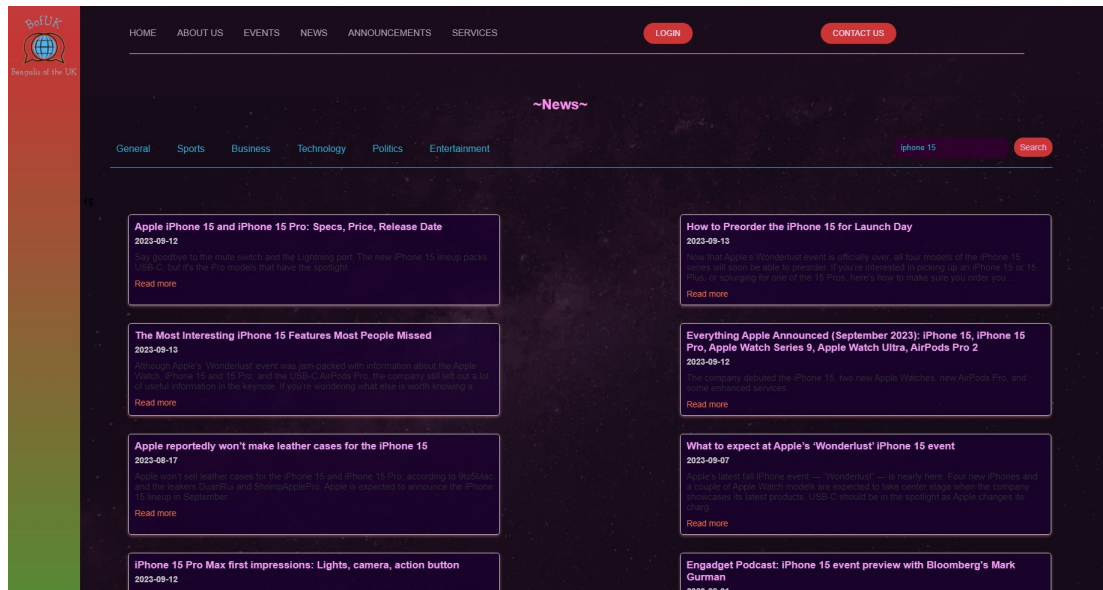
BofUK
Bengalis of the UK

HOME ABOUT US EVENTS NEWS ANNOUNCEMENTS SERVICES LOGIN CONTACT US

~News~

General Sports Business Technology Politics Entertainment

iphone 15 Search

Apple iPhone 15 and iPhone 15 Pro: Specs, Price, Release Date
2023-09-12
Say goodbye to the mute switch and the Lightning port. The new iPhone 15 lineup packs USB-C, but it's the Pro models that have the spotlight.
Read more

How to Preorder the iPhone 15 for Launch Day
2023-09-13
Now that Apple's Wonderlust event is officially over, all four models of the iPhone 15 series will soon be able to preorder. If you're interested in picking up an iPhone 15 or 15 Plus, or splurging for one of the 15 Pros, here's how to make sure you order you...
Read more

The Most Interesting iPhone 15 Features Most People Missed
2023-09-13
Although Apple's 'Wonderlust' event was jam-packed with information about the Apple Watch, iPhone 15 and 15 Pro, and the USB-C AirPods Pro, the company still left out a lot of useful information in the keynote. If you're wondering what else is worth knowing a...
Read more

Everything Apple Announced (September 2023): iPhone 15, iPhone 15 Pro, Apple Watch Series 9, Apple Watch Ultra, AirPods Pro 2
2023-09-12
The company debuted the iPhone 15, two new Apple Watches, new AirPods Pro, and some enhanced services.
Read more

Apple reportedly won't make leather cases for the iPhone 15
2023-08-17
Apple won't sell leather cases for the iPhone 15 and iPhone 15 Pro, according to 9to5Mac and the leakers DuanRui and ShrimpApplePro. Apple is expected to announce the iPhone 15 lineup in September.
Read more

What to expect at Apple's 'Wonderlust' iPhone 15 event
2023-09-07
Apple's latest fall iPhone event — 'Wonderlust' — is nearly here. Four new iPhones and a couple of Apple Watch models are expected to take center stage when the company showcases its latest products. USB-C should be in the spotlight as Apple changes its charg...
Read more

iPhone 15 Pro Max first impressions: Lights, camera, action button
2023-09-12

Engadget Podcast: iPhone 15 event preview with Bloomberg's Mark Gurman
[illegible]